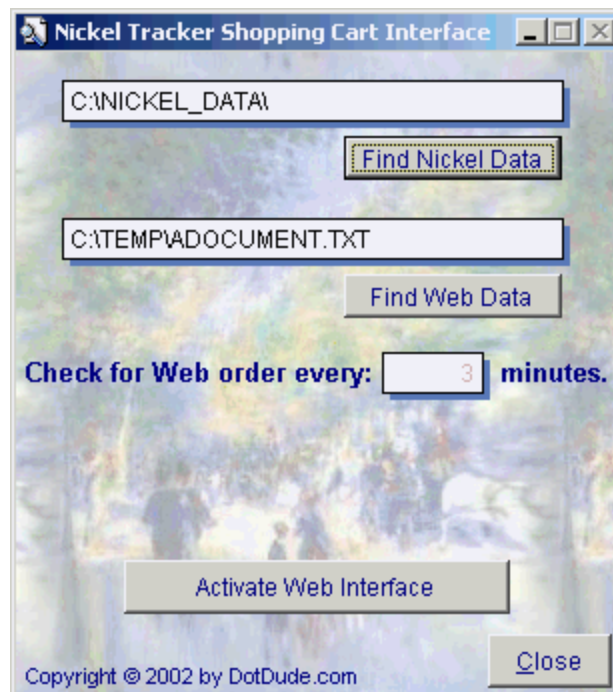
Nickel Tracker Shopping Cart Interface

C:\NICKEL_DATA\

Find Nickel Data

C:\TEMP\ADOCUMENT.TXT

Find Web Data

Check for Web order every: 3 minutes.

Activate Web Interface

Copyright © 2002 by DotDude.com

Close